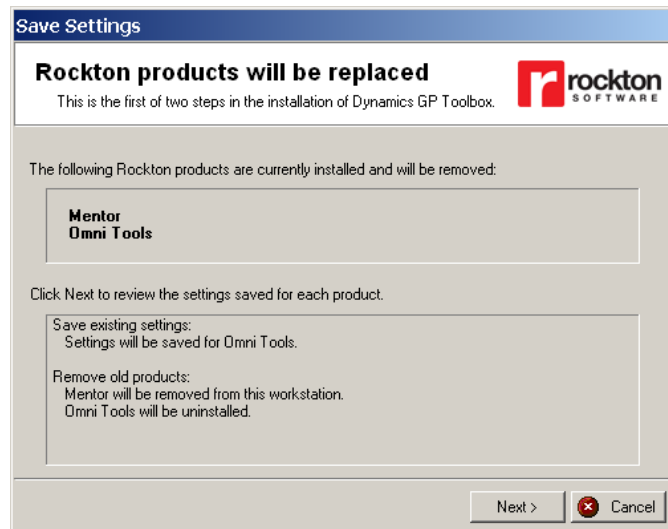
Save Settings

Rockton products will be replaced

This is the first of two steps in the installation of Dynamics GP Toolbox.

rockton SOFTWARE

The following Rockton products are currently installed and will be removed:

Mentor
Omni Tools

Click Next to review the settings saved for each product.

Save existing settings:
Settings will be saved for Omni Tools.

Remove old products:
Mentor will be removed from this workstation.
Omni Tools will be uninstalled.

Next >
Cancel